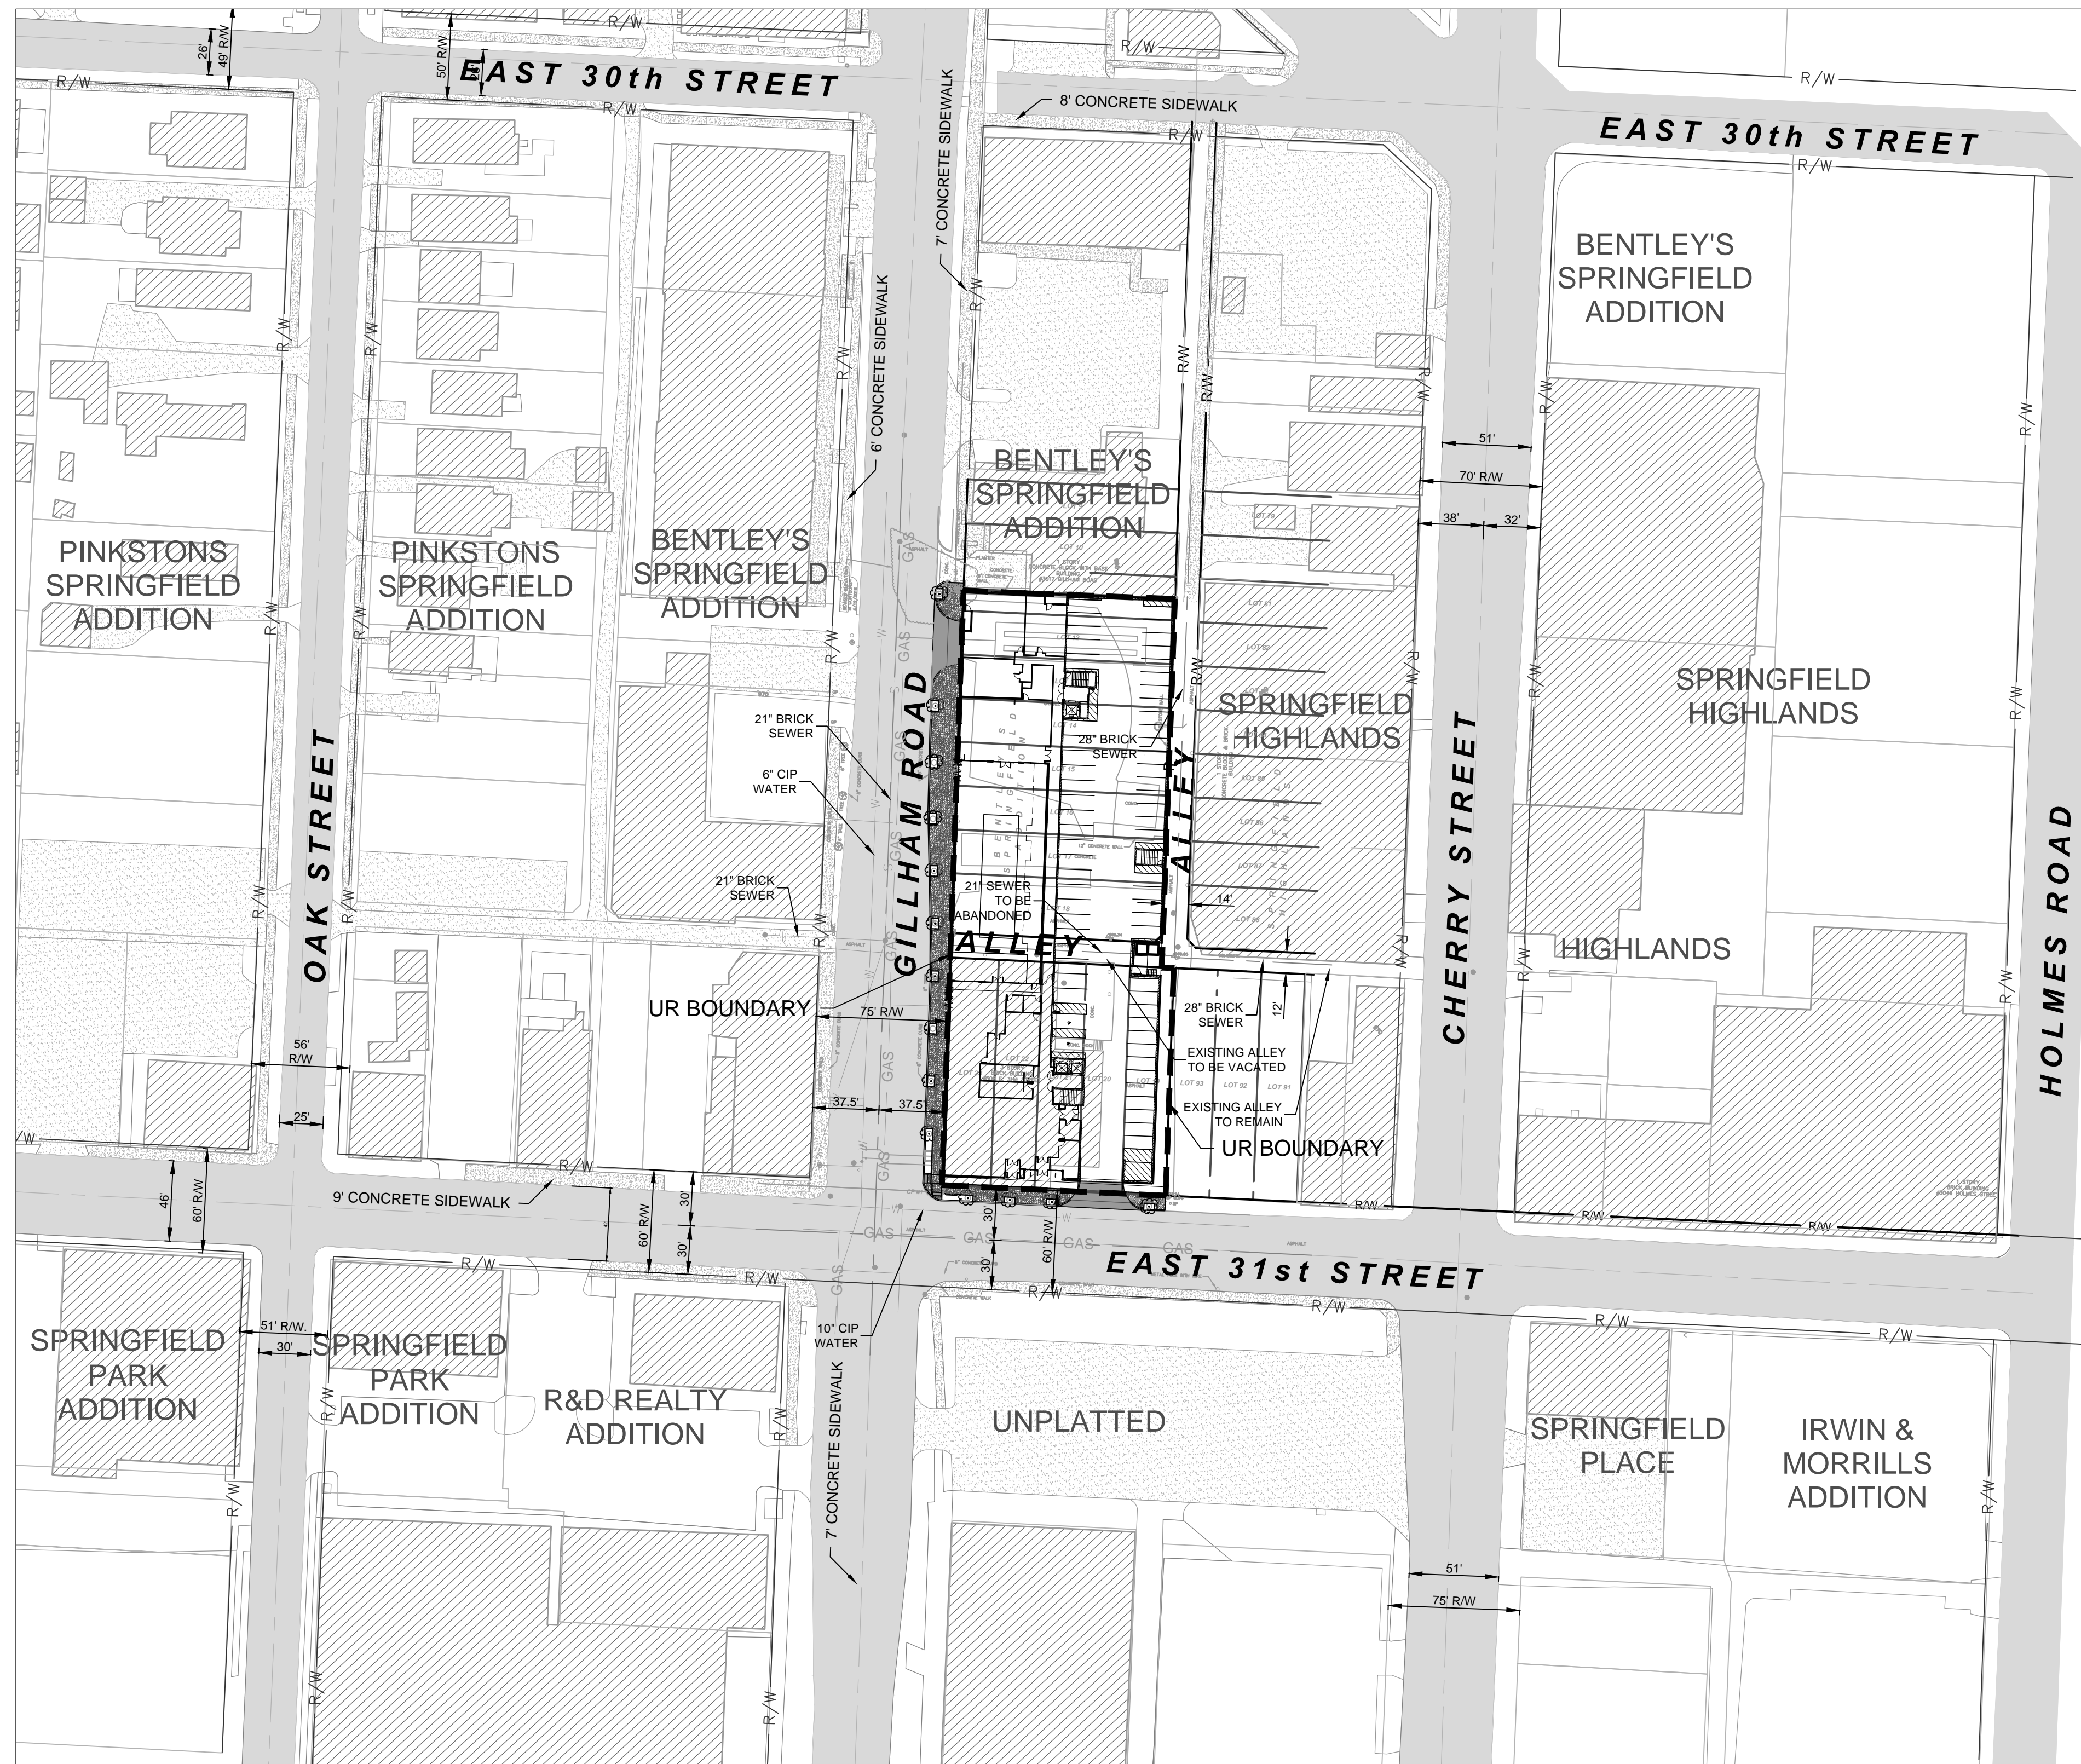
EAST 30th STREET

R/W

26'
49' R/W
50' R/W

8' CONCRETE SIDEWALK

7' CONCRETE SIDEWALK

EAST 30th STREET

6' CONCRETE SIDEWALK

BENTLEY'S SPRINGFIELD ADDITION

BENTLEY'S SPRINGFIELD ADDITION

PINKSTONS SPRINGFIELD ADDITION

PINKSTONS SPRINGFIELD ADDITION

BENTLEY'S SPRINGFIELD ADDITION

51'
70' R/W
38'
32'

21" BRICK SEWER

6" CIP WATER

28" BRICK SEWER

SPRINGFIELD HIGHLANDS

SPRINGFIELD HIGHLANDS

GILLHAM ROAD

ALLEY

OAK STREET

CHERRY STREET

HOLMES ROAD

21" BRICK SEWER

21" SEWER TO BE ABANDONED

14'

ALLEY

HIGHLANDS

UR BOUNDARY

75' R/W

28" BRICK SEWER

12'

EXISTING ALLEY TO BE VACATED

EXISTING ALLEY TO REMAIN

UR BOUNDARY

56' R/W

25'

37.5'
37.5'

9' CONCRETE SIDEWALK

46'
60' R/W
60' R/W
30'
30'
30'
60' R/W
30'

GAS

EAST 31st STREET

SPRINGFIELD PARK ADDITION

51' R/W.
30'

SPRINGFIELD PARK ADDITION

10" CIP WATER

R&D REALTY ADDITION

UNPLATTED

SPRINGFIELD PLACE

IRWIN & MORRILLS ADDITION

7' CONCRETE SIDEWALK

51'
75' R/W